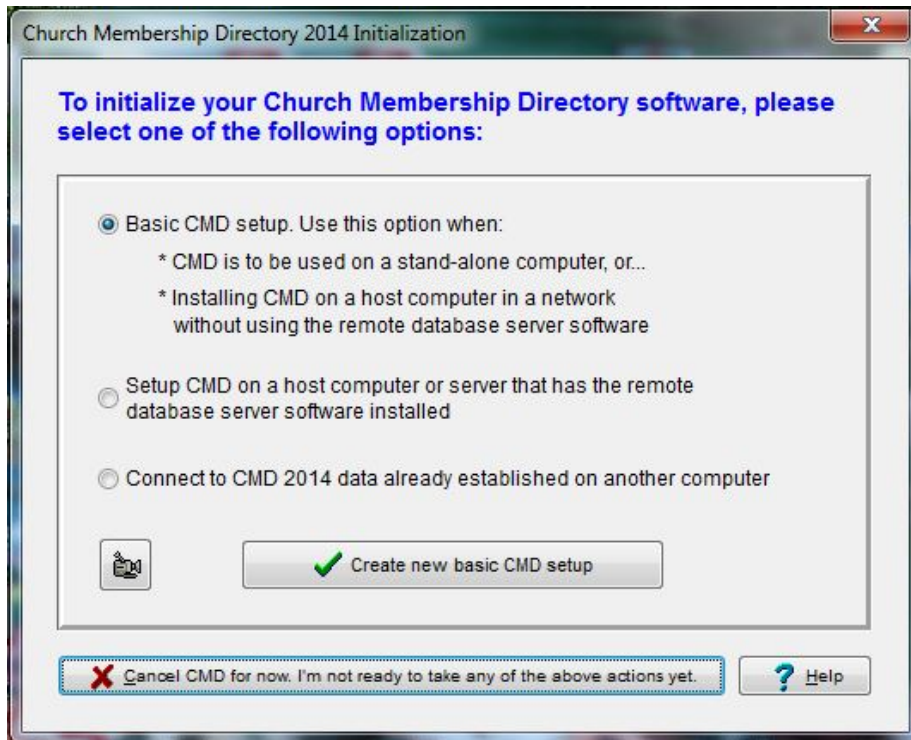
Church Membership Directory 2014 Initialization

To initialize your Church Membership Directory software, please select one of the following options:

Basic CMD setup. Use this option when:

* CMD is to be used on a stand-alone computer, or...

* Installing CMD on a host computer in a network without using the remote database server software

Setup CMD on a host computer or server that has the remote database server software installed

Connect to CMD 2014 data already established on another computer

Create new basic CMD setup

Cancel CMD for now. I'm not ready to take any of the above actions yet.

Help